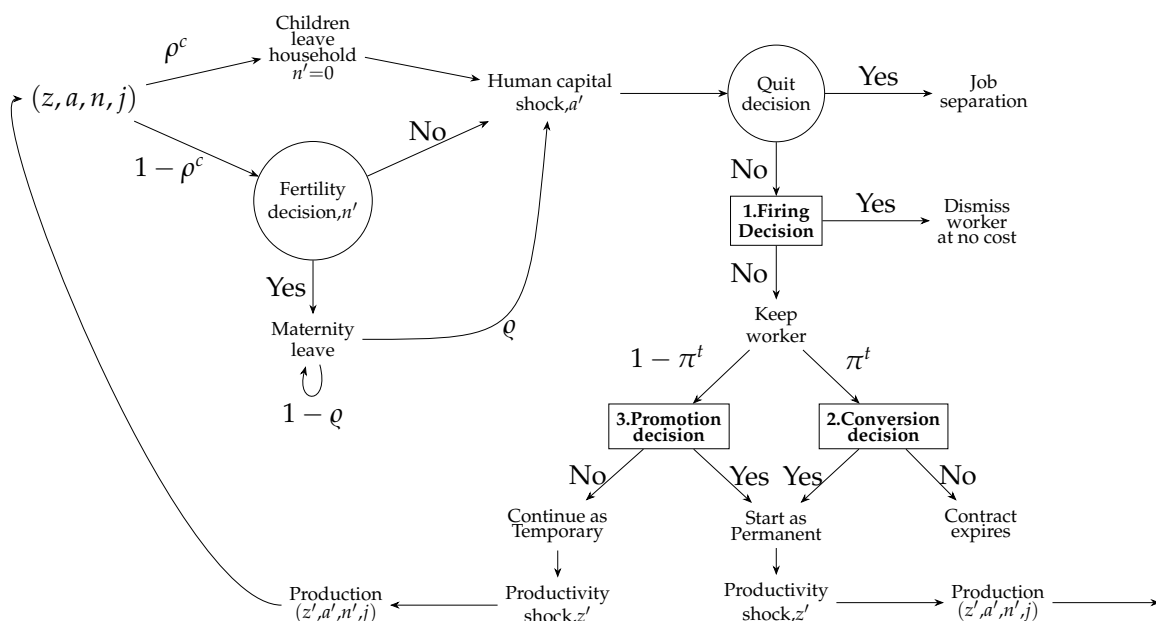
$(z, a, n, j)$

$\rho^c$

Children leave household $n'=0$

$1-\rho^c$

Fertility decision,$n'$

No

Yes

Maternity leave

$1-\varrho$

$\varrho$

Human capital shock,$a'$

Quit decision

Yes

Job separation

No

1.Firing Decision

Yes

Dismiss worker at no cost

No

Keep worker

$1-\pi^t$

$\pi^t$

3.Promotion decision

2.Conversion decision

No

Yes

Yes

No

Continue as Temporary

Start as Permanent

Contract expires

Productivity shock,$z'$

Productivity shock,$z'$

Production $(z', a', n', j)$

Production $(z', a', n', j)$